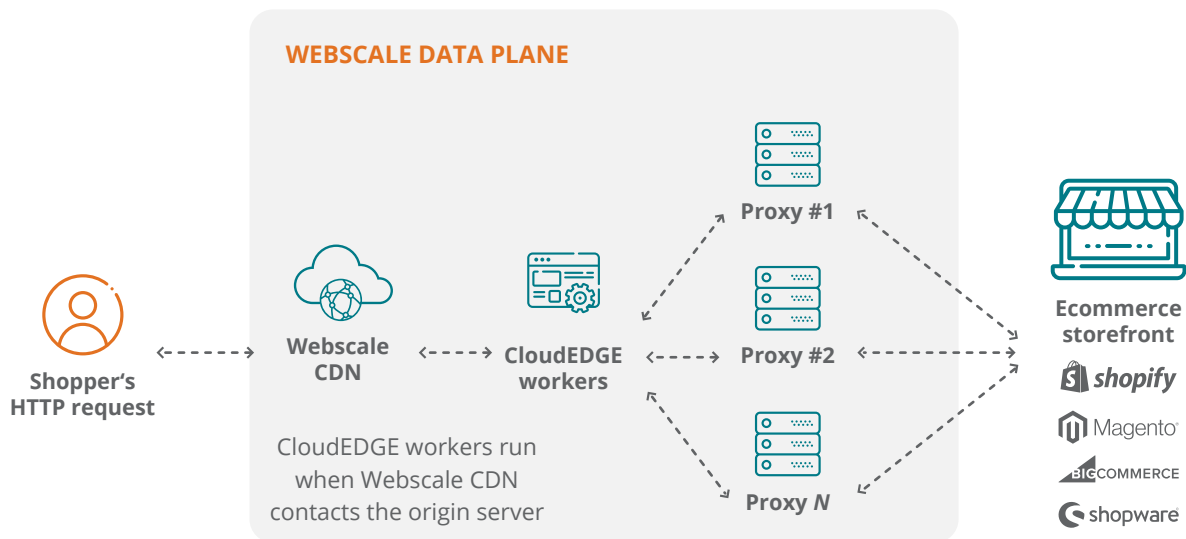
WEBSCALE DATA PLANE

Shopper's HTTP request

Webscale CDN

CloudEDGE workers

Proxy #1

Proxy #2

Proxy *N*

CloudEDGE workers run when Webscale CDN contacts the origin server

Ecommerce storefront

shopify

Magento

BIGCOMMERCE

shopware